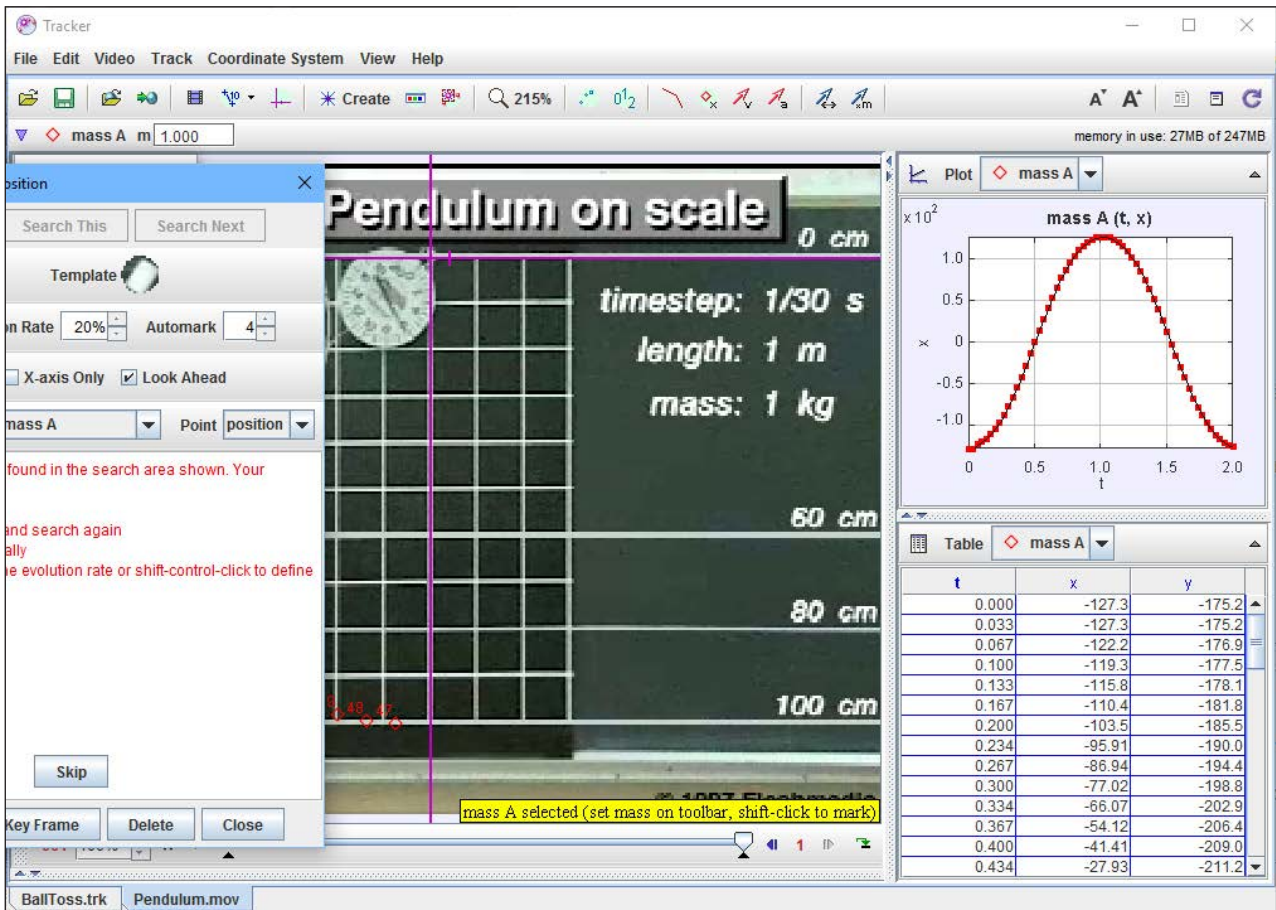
Tracker

File Edit Video Track Coordinate System View Help

Create 215% $0^1_2$

A A

mass A m 1.000

memory in use: 27MB of 247MB

osition

Search This Search Next

Template

n Rate 20% Automark 4

X-axis Only Look Ahead

nass A Point position

found in the search area shown. Your

nd search again
ally
e evolution rate or shift-control-click to define

Skip

Key Frame Delete Close

Pendulum on scale

0 cm

timestep: 1/30 s

length: 1 m

mass: 1 kg

60 cm

80 cm

100 cm

48 47

mass A selected (set mass on toolbar, shift-click to mark)

1

Plot mass A

x$10^2$ mass A (t, x)

1.0
0.5
x 0
-0.5
-1.0

0 0.5 1.0 1.5 2.0
t

Table mass A

| t | x | y |
|---|---|---|
| 0.000 | -127.3 | -175.2 |
| 0.033 | -127.3 | -175.2 |
| 0.067 | -122.2 | -176.9 |
| 0.100 | -119.3 | -177.5 |
| 0.133 | -115.8 | -178.1 |
| 0.167 | -110.4 | -181.8 |
| 0.200 | -103.5 | -185.5 |
| 0.234 | -95.91 | -190.0 |
| 0.267 | -86.94 | -194.4 |
| 0.300 | -77.02 | -198.8 |
| 0.334 | -66.07 | -202.9 |
| 0.367 | -54.12 | -206.4 |
| 0.400 | -41.41 | -209.0 |
| 0.434 | -27.93 | -211.2 |

BallToss.trk Pendulum.mov